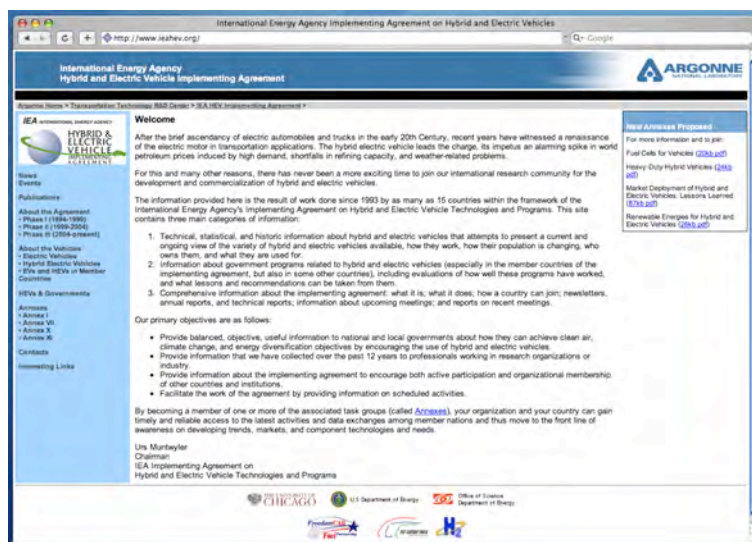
International Energy Agency Implementing Agreement on Hybrid and Electric Vehicles

http://www.ieahev.org/

Q- Google

International Energy Agency
Hybrid and Electric Vehicle Implementing Agreement

ARGONNE
NATIONAL LABORATORY

Argonne Home > Transportation Technology R&D Center > IEA HEV Implementing Agreement >

IEA INTERNATIONAL ENERGY AGENCY

HYBRID & ELECTRIC VEHICLE
IMPLEMENTING AGREEMENT

News
Events

Publications

About the Agreement
• Phase I (1994-1999)
• Phase II (1999-2004)
• Phase III (2004-present)

About the Vehicles
• Electric Vehicles
• Hybrid Electric Vehicles
• EVs and HEVs in Member Countries

HEVs & Governments

Annexes
• Annex I
• Annex VII
• Annex X
• Annex XI

Contacts

Interesting Links

Welcome

After the brief ascendancy of electric automobiles and trucks in the early 20th Century, recent years have witnessed a renaissance of the electric motor in transportation applications. The hybrid electric vehicle leads the charge, its impetus an alarming spike in world petroleum prices induced by high demand, shortfalls in refining capacity, and weather-related problems.

For this and many other reasons, there has never been a more exciting time to join our international research community for the development and commercialization of hybrid and electric vehicles.

The information provided here is the result of work done since 1993 by as many as 15 countries within the framework of the International Energy Agency's Implementing Agreement on Hybrid and Electric Vehicle Technologies and Programs. This site contains three main categories of information:

1. Technical, statistical, and historic information about hybrid and electric vehicles that attempts to present a current and ongoing view of the variety of hybrid and electric vehicles available, how they work, how their population is changing, who owns them, and what they are used for.
2. Information about government programs related to hybrid and electric vehicles (especially in the member countries of the implementing agreement, but also in some other countries), including evaluations of how well these programs have worked, and what lessons and recommendations can be taken from them.
3. Comprehensive information about the implementing agreement: what it is; what it does; how a country can join; newsletters, annual reports, and technical reports; information about upcoming meetings; and reports on recent meetings.

Our primary objectives are as follows:

• Provide balanced, objective, useful information to national and local governments about how they can achieve clean air, climate change, and energy diversification objectives by encouraging the use of hybrid and electric vehicles.
• Provide information that we have collected over the past 12 years to professionals working in research organizations or industry.
• Provide information about the implementing agreement to encourage both active participation and organizational membership of other countries and institutions.
• Facilitate the work of the agreement by providing information on scheduled activities.

By becoming a member of one or more of the associated task groups (called Annexes), your organization and your country can gain timely and reliable access to the latest activities and data exchanges among member nations and thus move to the front line of awareness on developing trends, markets, and component technologies and needs.

Urs Muntwyler
Chairman
IEA Implementing Agreement on
Hybrid and Electric Vehicle Technologies and Programs

New Annexes Proposed
For more information and to join:
Fuel Cells for Vehicles (20kb pdf)
Heavy-Duty Hybrid Vehicles (24kb pdf)
Market Deployment of Hybrid and Electric Vehicles: Lessons Learned (87kb pdf)
Renewable Energies for Hybrid and Electric Vehicles (26kb pdf)

THE UNIVERSITY OF CHICAGO
U.S. Department of Energy
Office of Science Department of Energy
FreedomCAR & Fuel
H2